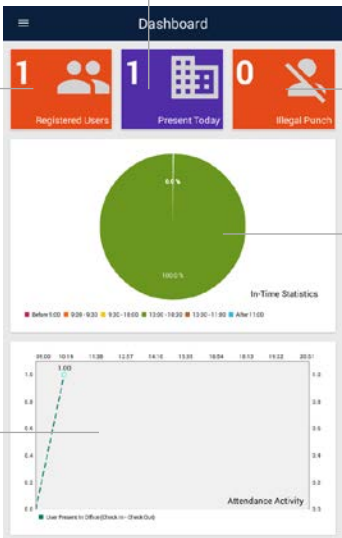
Dashboard

1
Registered Users

1
Present Today

0
Illegal Punch

0.0 %

100.0 %

In-Time Statistics

Before 9:00 9:00 - 9:30 9:30 - 13:00 13:00 - 13:30 13:30 - 11:00 After 11:00

09:00 10:16 11:38 12:57 14:16 15:35 16:54 18:13 19:32 20:51

1.00

1.0

0.8

0.6

0.4

0.2

0.0

1.0

0.8

0.6

0.4

0.2

0.0

Attendance Activity

User Present In Office(Check In - Check Out)